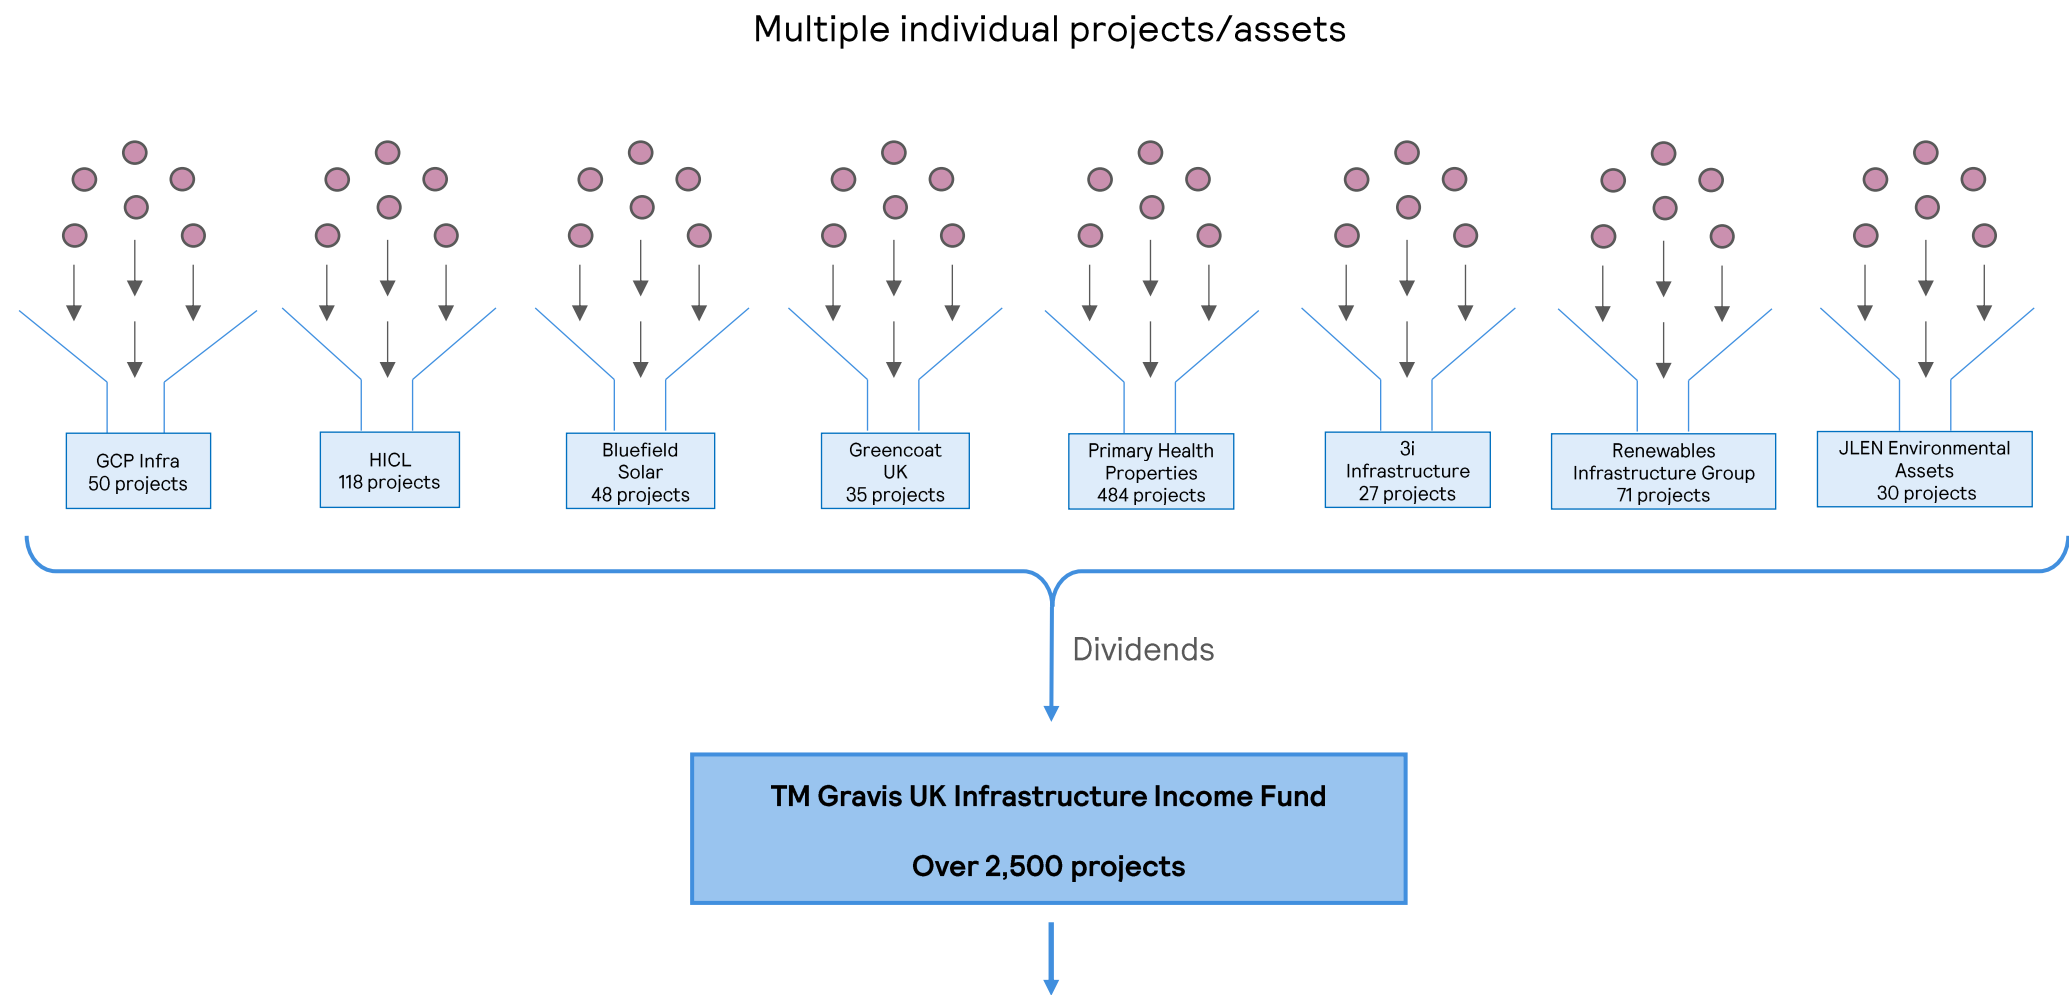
Multiple individual projects/assets

GCP Infra
50 projects

HICL
118 projects

Bluefield
Solar
48 projects

Greencoat
UK
35 projects

Primary Health
Properties
484 projects

3i
Infrastructure
27 projects

Renewables
Infrastructure Group
71 projects

JLEN Environmental
Assets
30 projects

Dividends

TM Gravis UK Infrastructure Income Fund

Over 2,500 projects